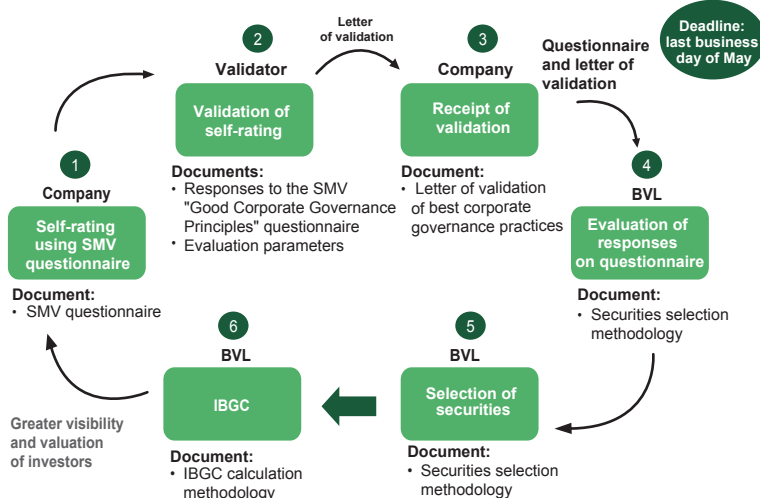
Deadline: last business day of May

2
Validator
Validation of self-rating
Documents:
• Responses to the SMV "Good Corporate Governance Principles" questionnaire
• Evaluation parameters

Letter of validation

3
Company
Receipt of validation
Document:
• Letter of validation of best corporate governance practices

Questionnaire and letter of validation

4
BVL
Evaluation of responses on questionnaire
Document:
• Securities selection methodology

5
BVL
Selection of securities
Document:
• Securities selection methodology

6
BVL
IBGC
Document:
• IBGC calculation methodology

Greater visibility and valuation of investors

1
Company
Self-rating using SMV questionnaire
Document:
• SMV questionnaire